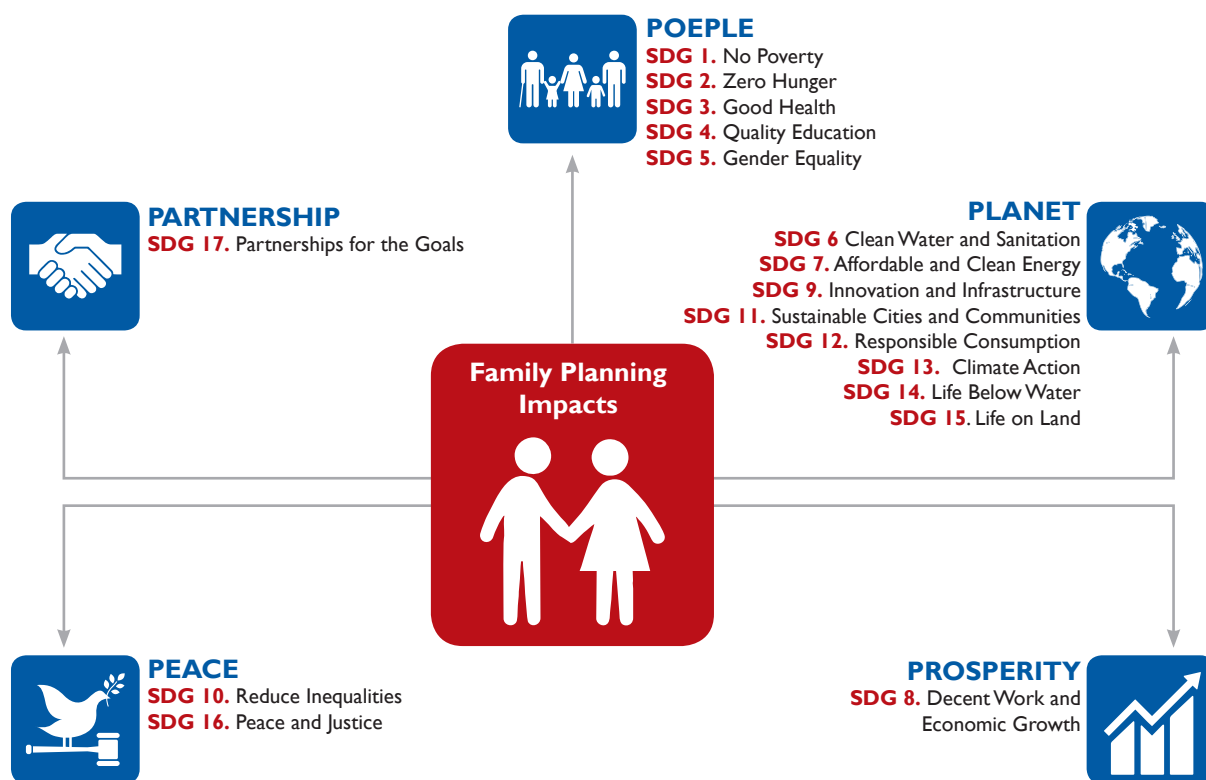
POEPLE
SDG 1. No Poverty
SDG 2. Zero Hunger
SDG 3. Good Health
SDG 4. Quality Education
SDG 5. Gender Equality

PARTNERSHIP
SDG 17. Partnerships for the Goals

PLANET
SDG 6 Clean Water and Sanitation
SDG 7. Affordable and Clean Energy
SDG 9. Innovation and Infrastructure
SDG 11. Sustainable Cities and Communities
SDG 12. Responsible Consumption
SDG 13. Climate Action
SDG 14. Life Below Water
SDG 15. Life on Land

Family Planning Impacts

PEACE
SDG 10. Reduce Inequalities
SDG 16. Peace and Justice

PROSPERITY
SDG 8. Decent Work and Economic Growth